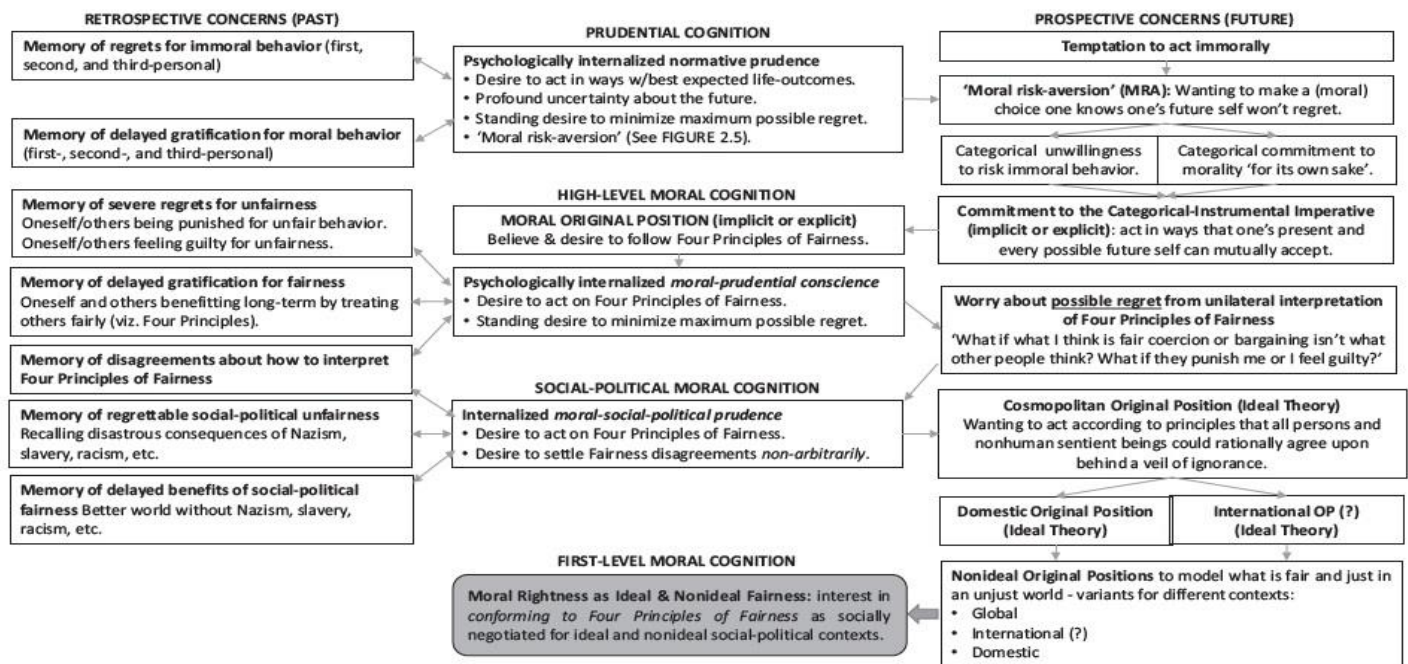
RETROSPECTIVE CONCERNS (PAST)

Memory of regrets for immoral behavior (first, second, and third-personal)

Memory of delayed gratification for moral behavior (first-, second-, and third-personal)

Memory of severe regrets for unfairness
Oneself/others being punished for unfair behavior. Oneself/others feeling guilty for unfairness.

Memory of delayed gratification for fairness
Oneself and others benefitting long-term by treating others fairly (viz. Four Principles).

Memory of disagreements about how to interpret Four Principles of Fairness

Memory of regrettable social-political unfairness
Recalling disastrous consequences of Nazism, slavery, racism, etc.

Memory of delayed benefits of social-political fairness Better world without Nazism, slavery, racism, etc.

PRUDENTIAL COGNITION

Psychologically internalized normative prudence
• Desire to act in ways w/best expected life-outcomes.
• Profound uncertainty about the future.
• Standing desire to minimize maximum possible regret.
• 'Moral risk-aversion' (See FIGURE 2.5).

HIGH-LEVEL MORAL COGNITION

MORAL ORIGINAL POSITION (implicit or explicit)
Believe & desire to follow Four Principles of Fairness.

Psychologically internalized moral-prudential conscience
• Desire to act on Four Principles of Fairness.
• Standing desire to minimize maximum possible regret.

SOCIAL-POLITICAL MORAL COGNITION

Internalized moral-social-political prudence
• Desire to act on Four Principles of Fairness.
• Desire to settle Fairness disagreements non-arbitrarily.

FIRST-LEVEL MORAL COGNITION

Moral Rightness as Ideal & Nonideal Fairness: interest in conforming to Four Principles of Fairness as socially negotiated for ideal and nonideal social-political contexts.

PROSPECTIVE CONCERNS (FUTURE)

Temptation to act immorally

'Moral risk-aversion' (MRA): Wanting to make a (moral) choice one knows one's future self won't regret.

Categorical unwillingness to risk immoral behavior.

Categorical commitment to morality 'for its own sake'.

Commitment to the Categorical-Instrumental Imperative (implicit or explicit): act in ways that one's present and every possible future self can mutually accept.

Worry about possible regret from unilateral interpretation of Four Principles of Fairness
'What if what I think is fair coercion or bargaining isn't what other people think? What if they punish me or I feel guilty?'

Cosmopolitan Original Position (Ideal Theory)
Wanting to act according to principles that all persons and nonhuman sentient beings could rationally agree upon behind a veil of ignorance.

Domestic Original Position (Ideal Theory)

International OP (?) (Ideal Theory)

Nonideal Original Positions to model what is fair and just in an unjust world - variants for different contexts:
• Global
• International (?)
• Domestic